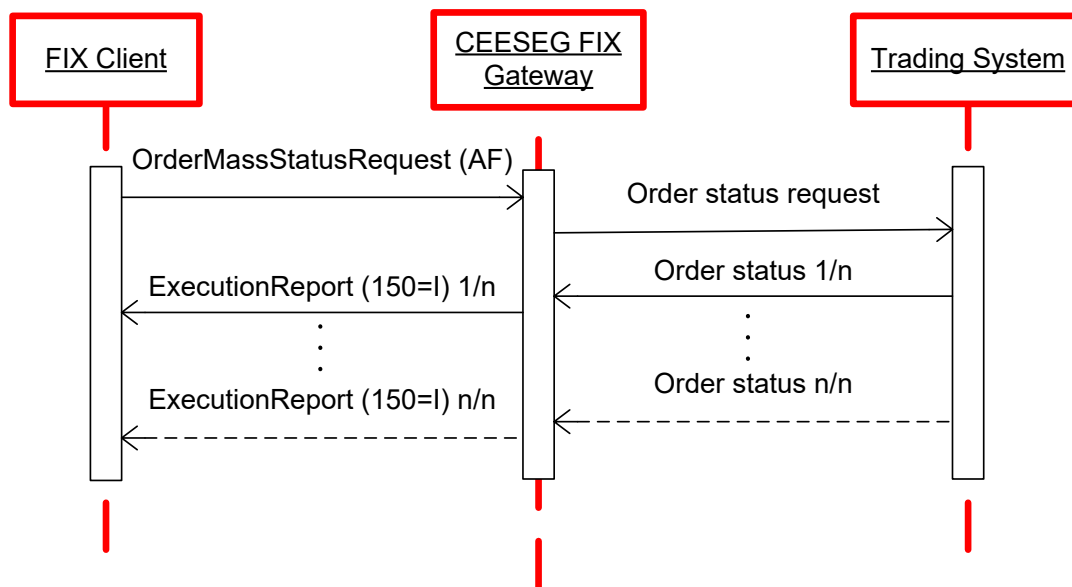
FIX Client

CEESEG FIX Gateway

Trading System

OrderMassStatusRequest (AF)

Order status request

ExecutionReport (150=I) 1/n

Order status 1/n

.
.
.

.
.
.

Order status n/n

ExecutionReport (150=I) n/n